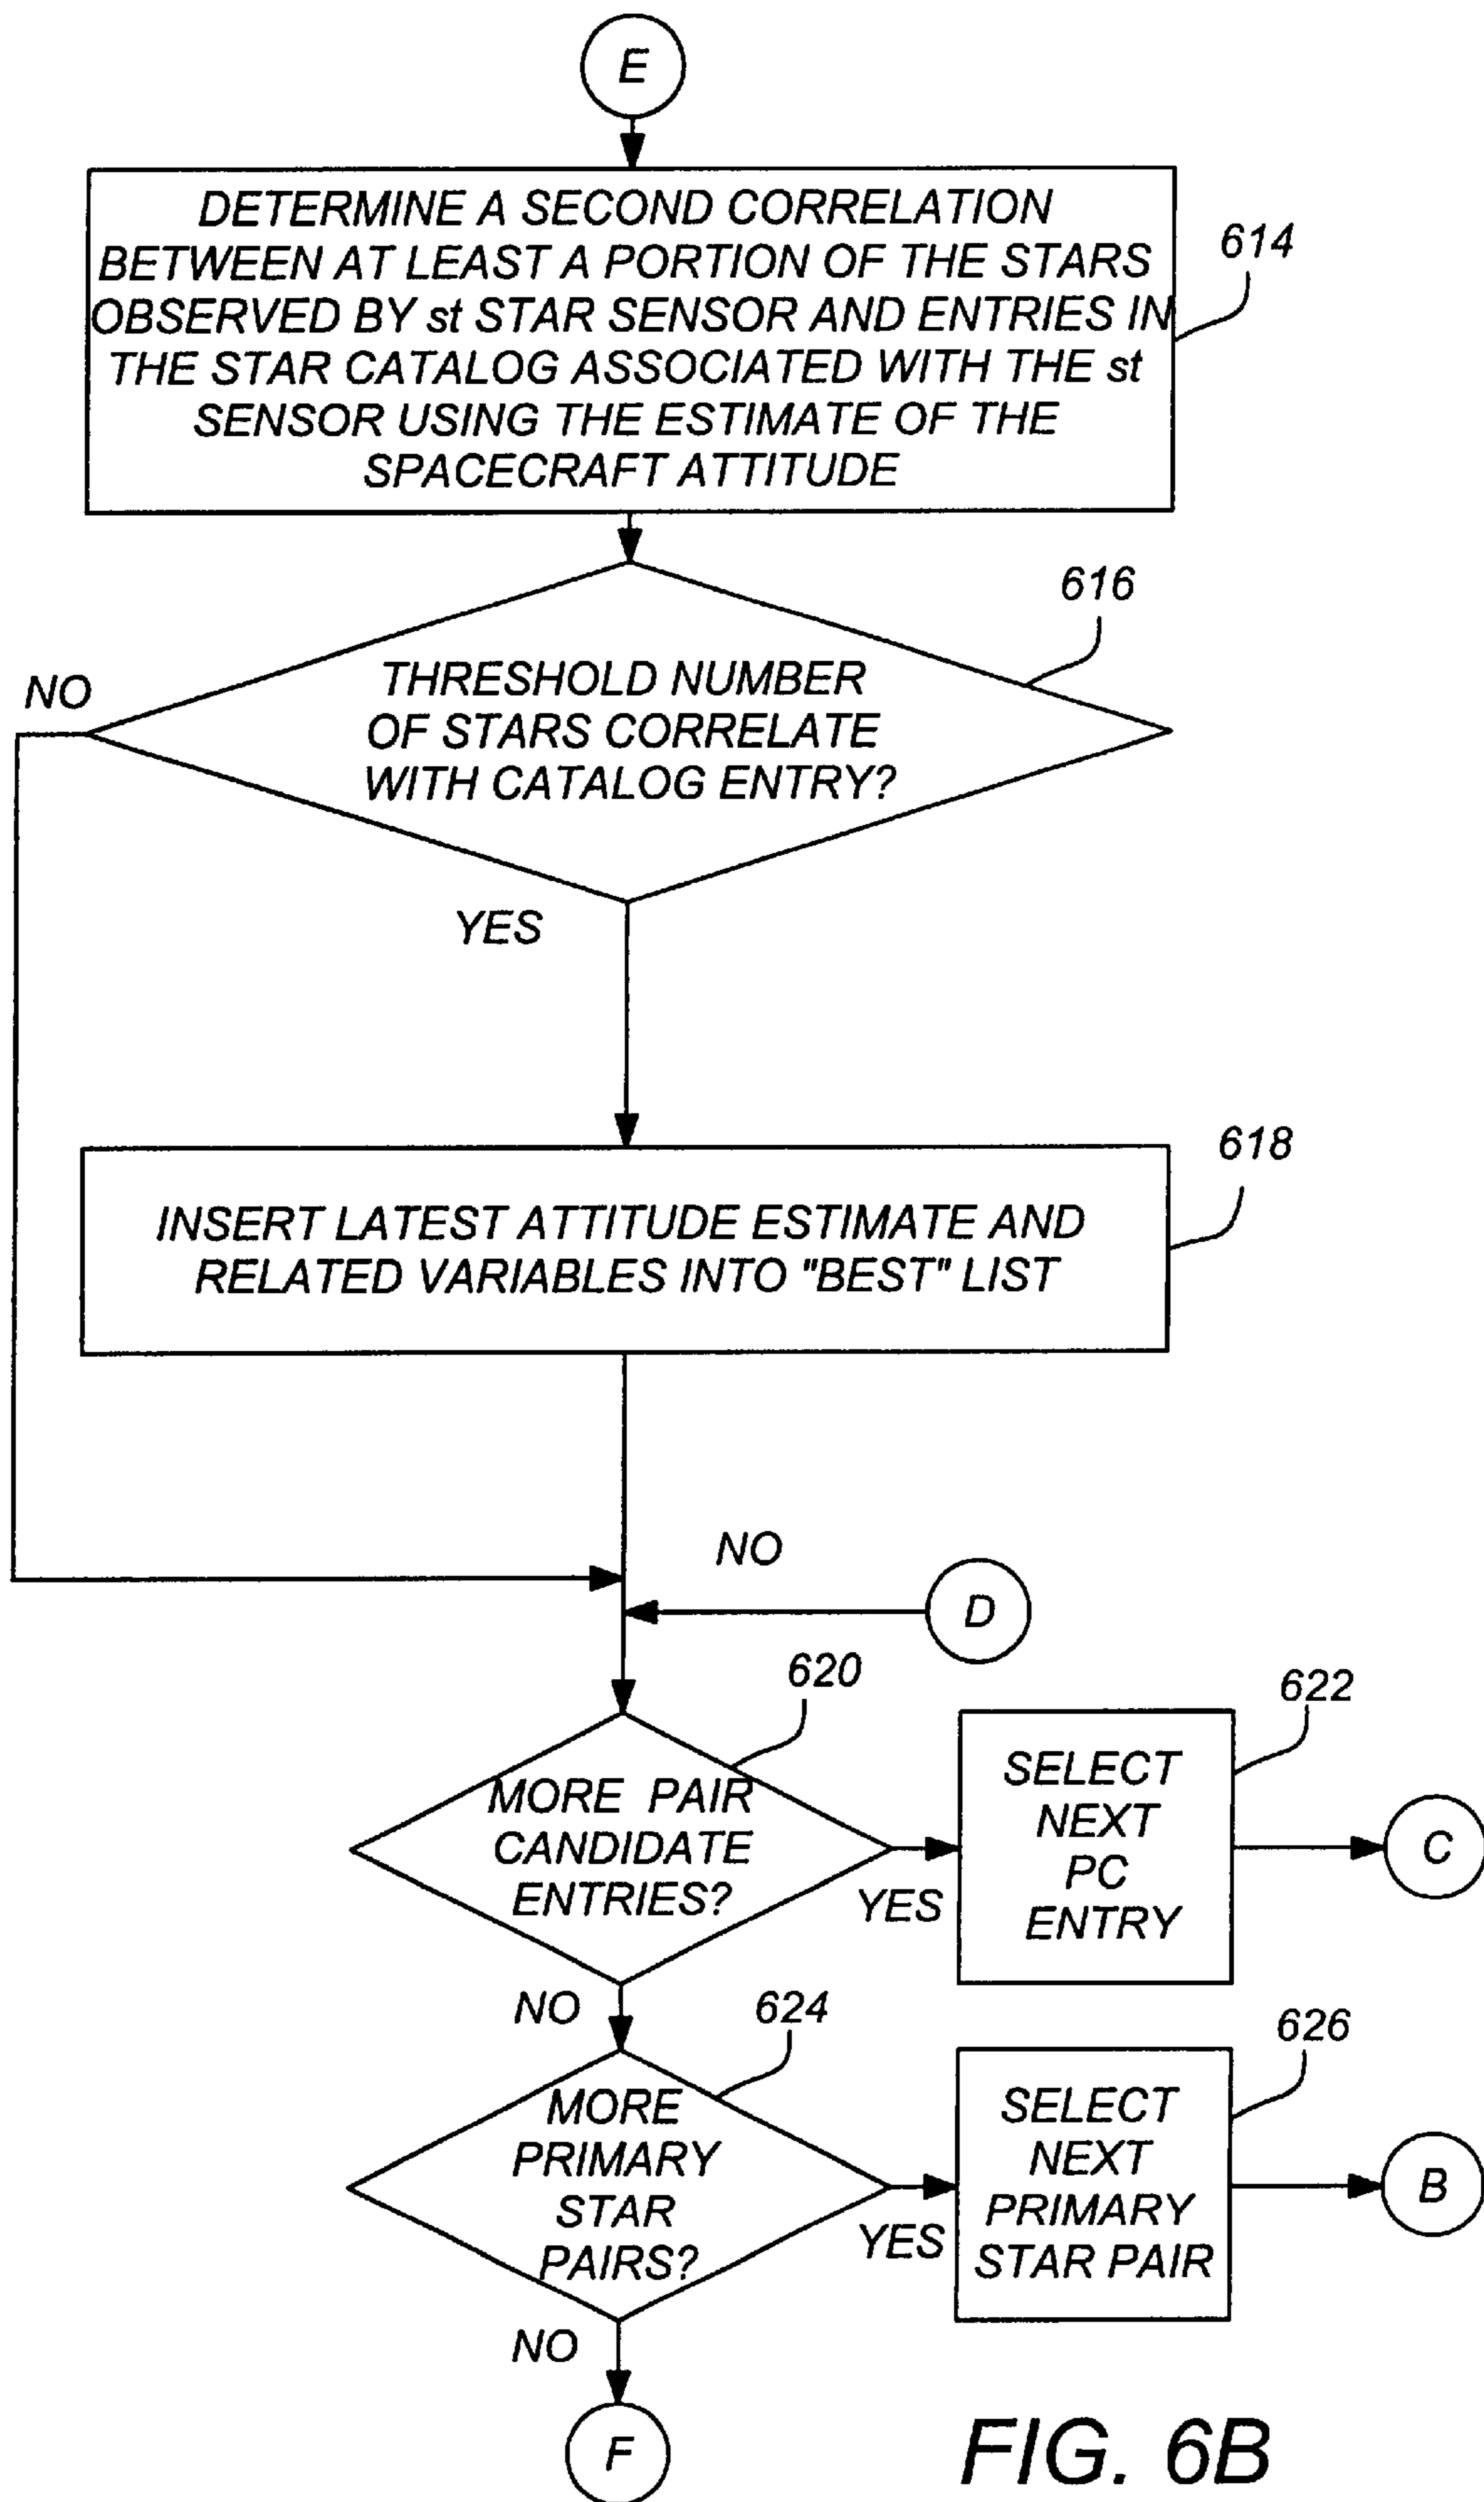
E

DETERMINE A SECOND CORRELATION BETWEEN AT LEAST A PORTION OF THE STARS OBSERVED BY st STAR SENSOR AND ENTRIES IN THE STAR CATALOG ASSOCIATED WITH THE st SENSOR USING THE ESTIMATE OF THE SPACECRAFT ATTITUDE

614

616

NO

THRESHOLD NUMBER OF STARS CORRELATE WITH CATALOG ENTRY?

YES

618

INSERT LATEST ATTITUDE ESTIMATE AND RELATED VARIABLES INTO "BEST" LIST

NO

D

620

622

MORE PAIR CANDIDATE ENTRIES?

YES

SELECT NEXT PC ENTRY

C

NO

624

626

MORE PRIMARY STAR PAIRS?

YES

SELECT NEXT PRIMARY STAR PAIR

B

NO

F

FIG. 6B